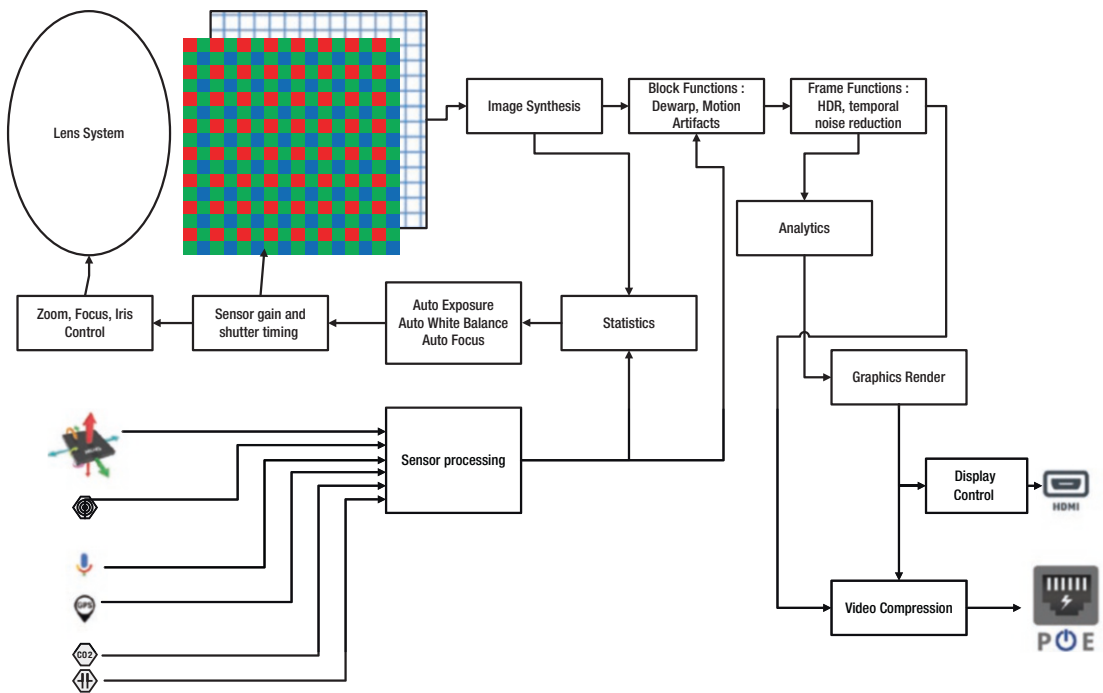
Lens System

Image Synthesis

Block Functions : Dewarp, Motion Artifacts

Frame Functions : HDR, temporal noise reduction

Analytics

Zoom, Focus, Iris Control

Sensor gain and shutter timing

Auto Exposure
Auto White Balance
Auto Focus

Statistics

Graphics Render

Sensor processing

Display Control

HDMI

Video Compression

GPS

CO2

POE